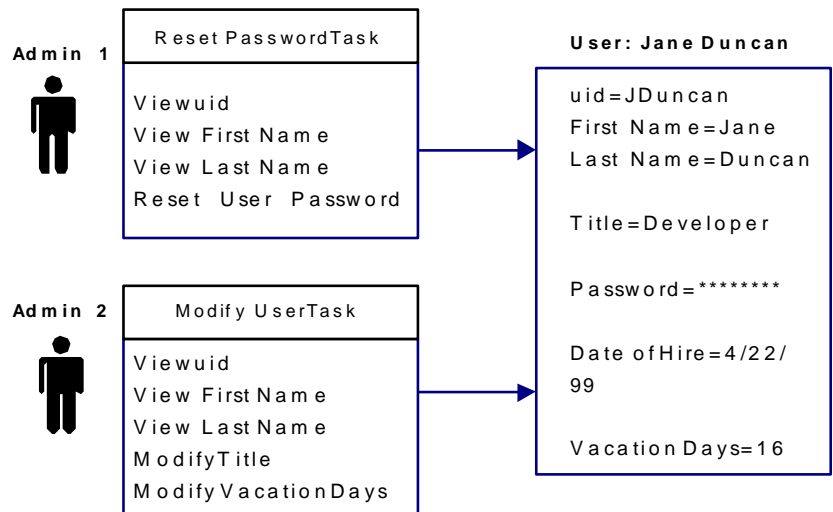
Admin 1

Reset PasswordTask

Viewuid
View First Name
View Last Name
Reset User Password

Admin 2

Modify UserTask

Viewuid
View First Name
View Last Name
ModifyTitle
ModifyVacationDays

User: Jane Duncan

uid=JDuncan
First Name=Jane
Last Name=Duncan

Title=Developer

Password=********

Date ofHire=4/22/99

VacationDays=16